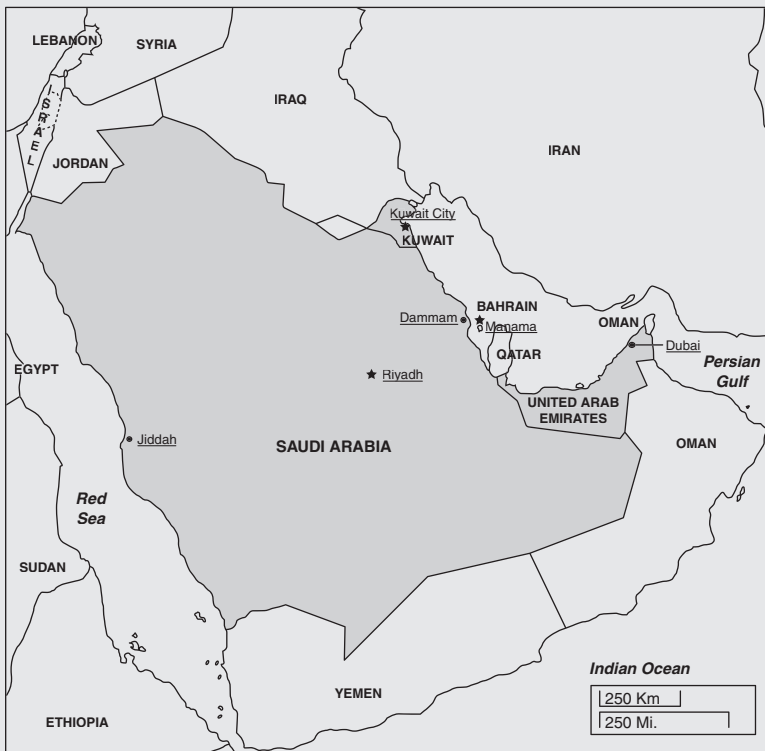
LEBANON
SYRIA
ISRAEL
JORDAN
IRAQ
IRAN
Kuwait City
KUWAIT
BAHRAIN
Dammam
Manama
OMAN
QATAR
Dubai
Persian Gulf
EGYPT
Riyadh
UNITED ARAB EMIRATES
Jiddah
SAUDI ARABIA
OMAN
Red Sea
SUDAN
Indian Ocean
YEMEN
250 Km
250 Mi.
ETHIOPIA